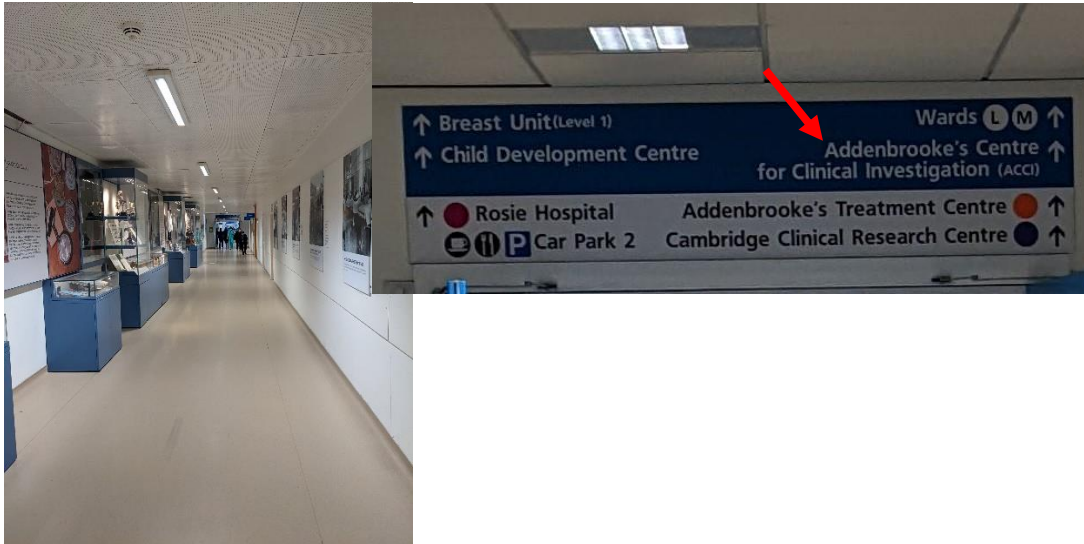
↑ Breast Unit (Level 1)
↑ Child Development Centre

Wards L M ↑
Addenbrooke's Centre for Clinical Investigation (ACCI) ↑

↑ Rosie Hospital
P Car Park 2

Addenbrooke's Treatment Centre ↑
Cambridge Clinical Research Centre ↑